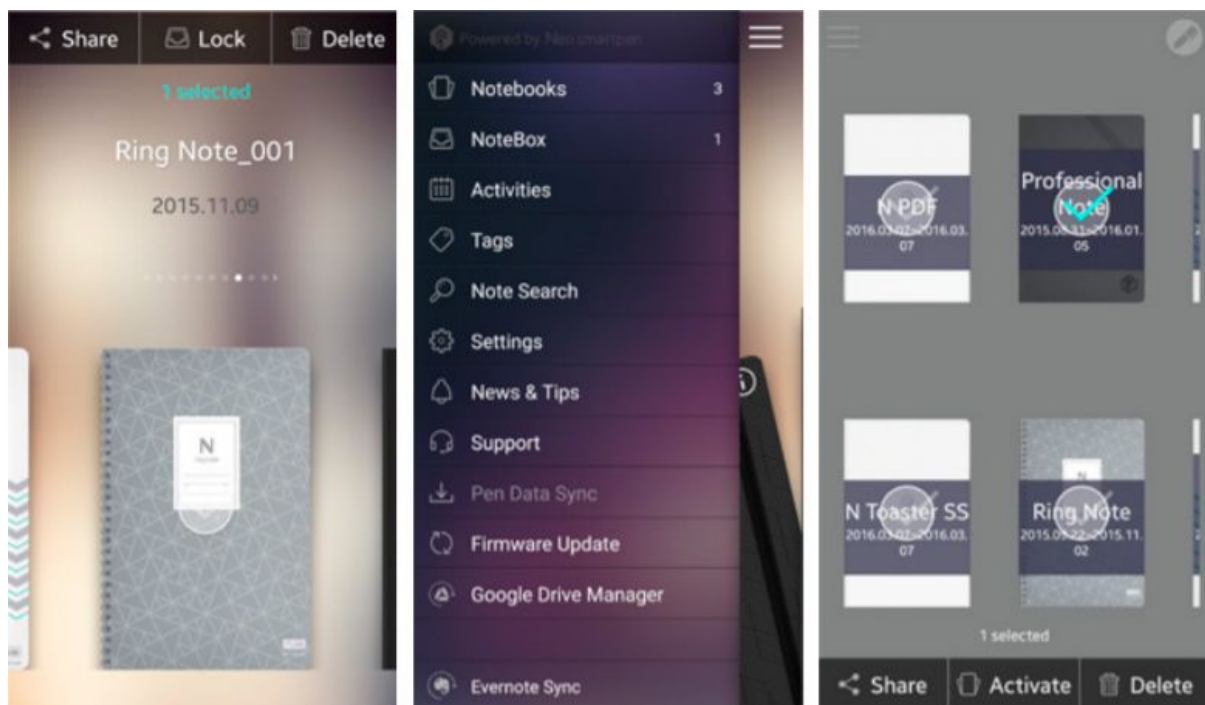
Share Lock Delete

1 selected

Ring Note_001

2015.11.09

N

Powered by Neo smartpen

Notebooks 3

NoteBox 1

Activities

Tags

Note Search

Settings

News & Tips

Support

Pen Data Sync

Firmware Update

Google Drive Manager

Evernote Sync

N PDF
2016.03.07~2016.03.07

Professional Note
2015.08.31~2016.01.05

N Toaster SS
2016.03.07~2016.03.07

Ring Note
2015.09.22~2015.11.02

1 selected

Share Activate Delete